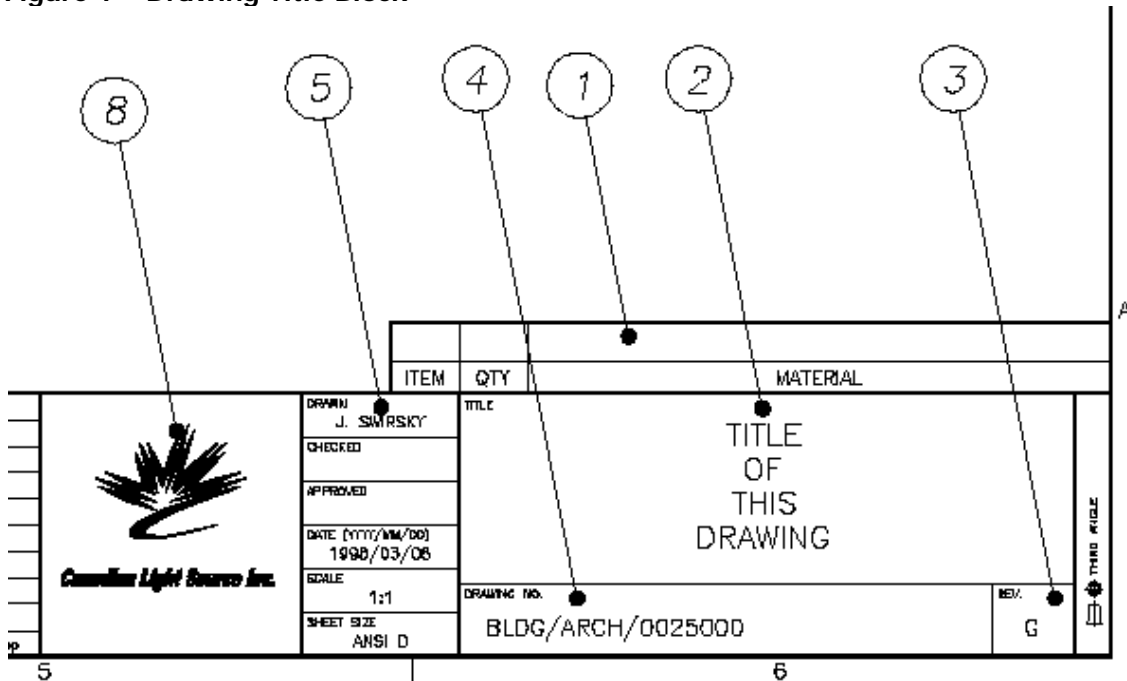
Figure 1 – Drawing Title Block

8 5 4 1 2 3

| ITEM | QTY | MATERIAL |
|---|---|---|

DRAWN
J. SMIRSKY
CHECKED
APPROVED
DATE (YYYY/MM/DD)
1998/03/06
SCALE
1:1
SHEET SIZE
ANSI D

Canadian Light Source Inc.

TITLE
TITLE
OF
THIS
DRAWING

DRAWING NO.
BLDG/ARCH/0025000

REV.
G

THIRD ANGLE

5 6